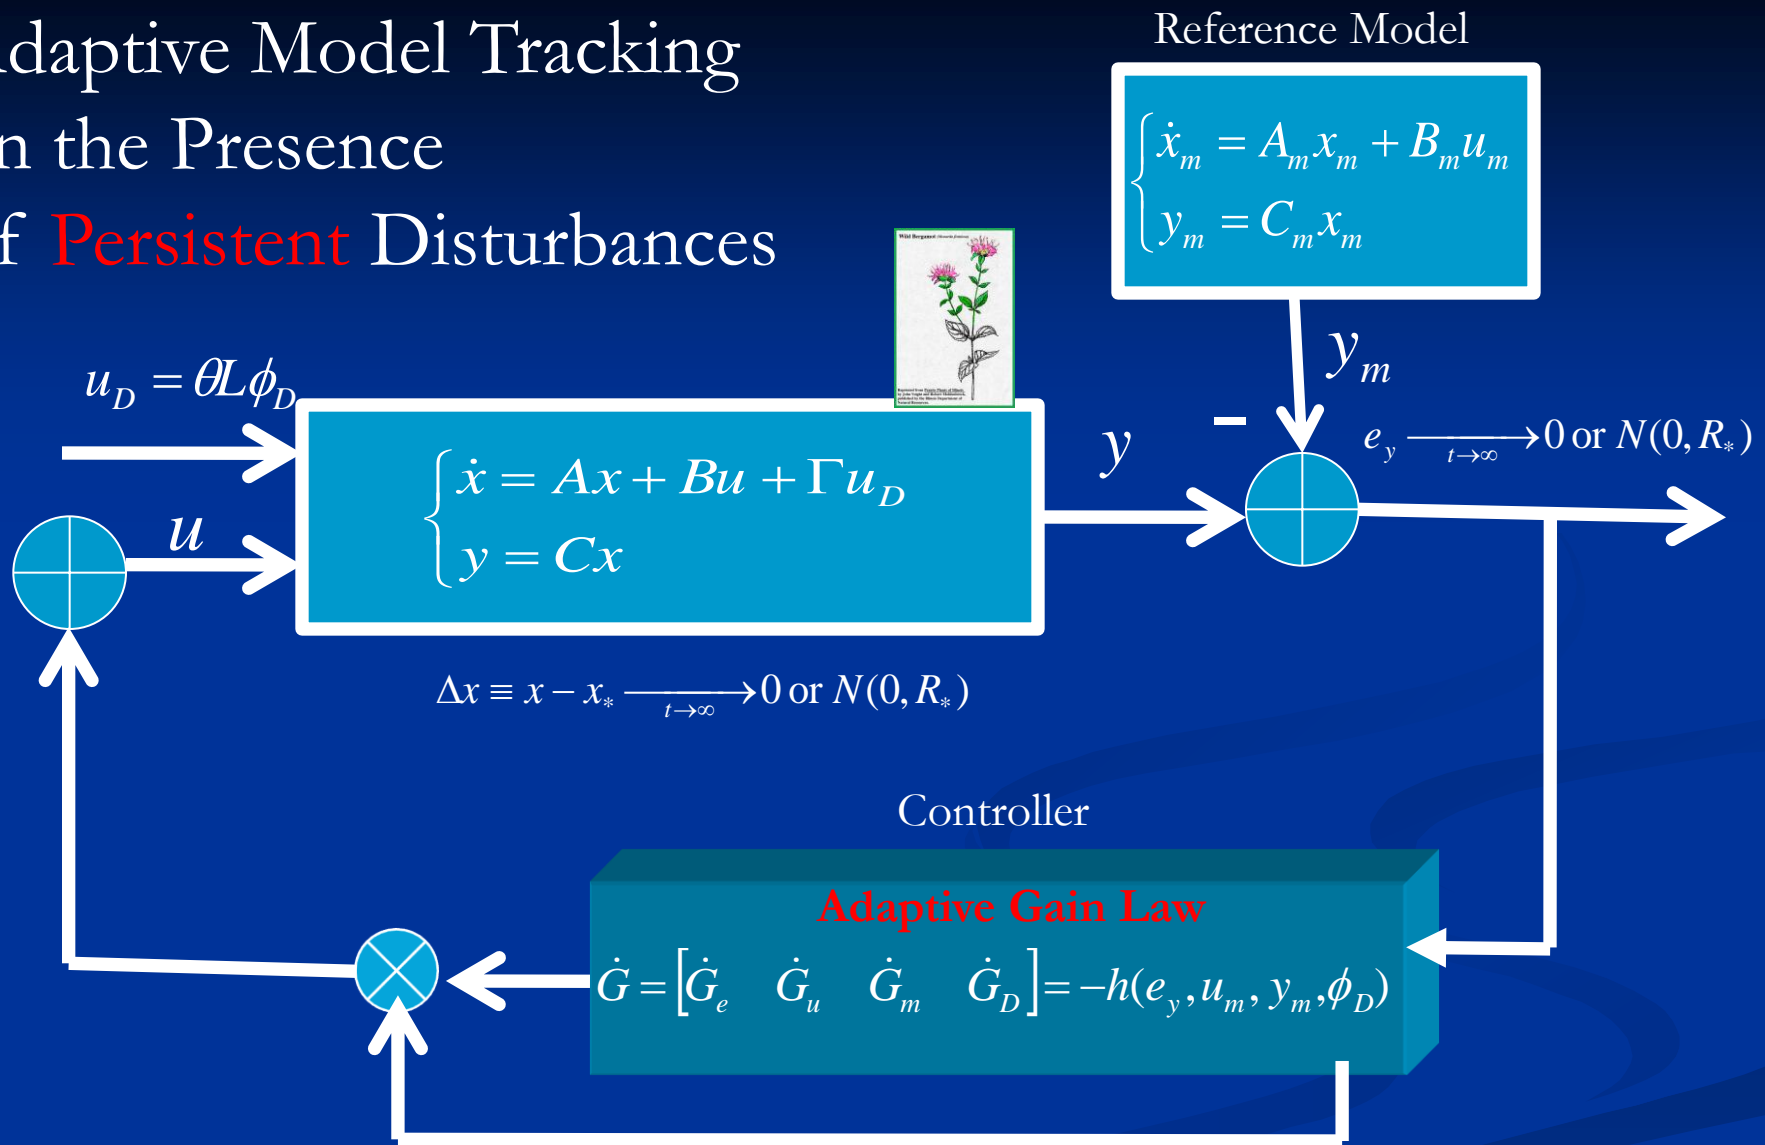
daptive Model Tracking
n the Presence
f Persistent Disturbances

Reference Model

$\begin{cases} \dot{x}_m = A_m x_m + B_m u_m \\ y_m = C_m x_m \end{cases}$

$y_m$

$u_D = \theta L \phi_D$

$\begin{cases} \dot{x} = Ax + Bu + \Gamma u_D \\ y = Cx \end{cases}$

$u$

$y$

$-$

$e_y \xrightarrow[t\to\infty]{} 0$ or $N(0, R_*)$

$\Delta x \equiv x - x_* \xrightarrow[t\to\infty]{} 0$ or $N(0, R_*)$

Controller

Adaptive Gain Law

$\dot{G} = \left[\dot{G}_e \quad \dot{G}_u \quad \dot{G}_m \quad \dot{G}_D\right] = -h(e_y, u_m, y_m, \phi_D)$